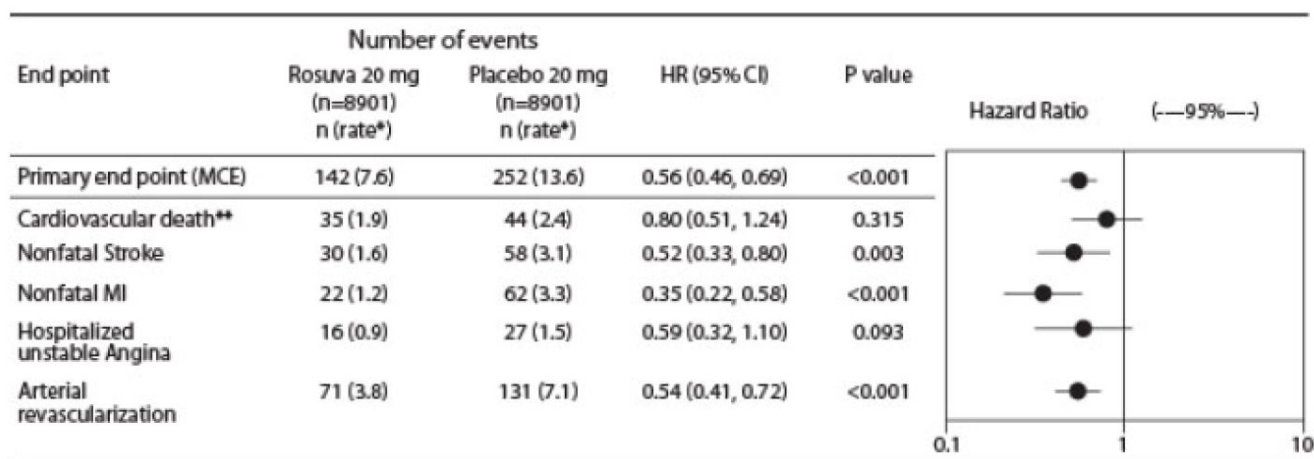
| End point | Number of events<br>Rosuva 20 mg<br>(n=8901)<br>n (rate*) | Placebo 20 mg<br>(n=8901)<br>n (rate*) | HR (95% CI) | P value |
|---|---|---|---|---|
| Primary end point (MCE) | 142 (7.6) | 252 (13.6) | 0.56 (0.46, 0.69) | <0.001 |
| Cardiovascular death** | 35 (1.9) | 44 (2.4) | 0.80 (0.51, 1.24) | 0.315 |
| Nonfatal Stroke | 30 (1.6) | 58 (3.1) | 0.52 (0.33, 0.80) | 0.003 |
| Nonfatal MI | 22 (1.2) | 62 (3.3) | 0.35 (0.22, 0.58) | <0.001 |
| Hospitalized unstable Angina | 16 (0.9) | 27 (1.5) | 0.59 (0.32, 1.10) | 0.093 |
| Arterial revascularization | 71 (3.8) | 131 (7.1) | 0.54 (0.41, 0.72) | <0.001 |

Hazard Ratio (—95%—)

0.1 1 10